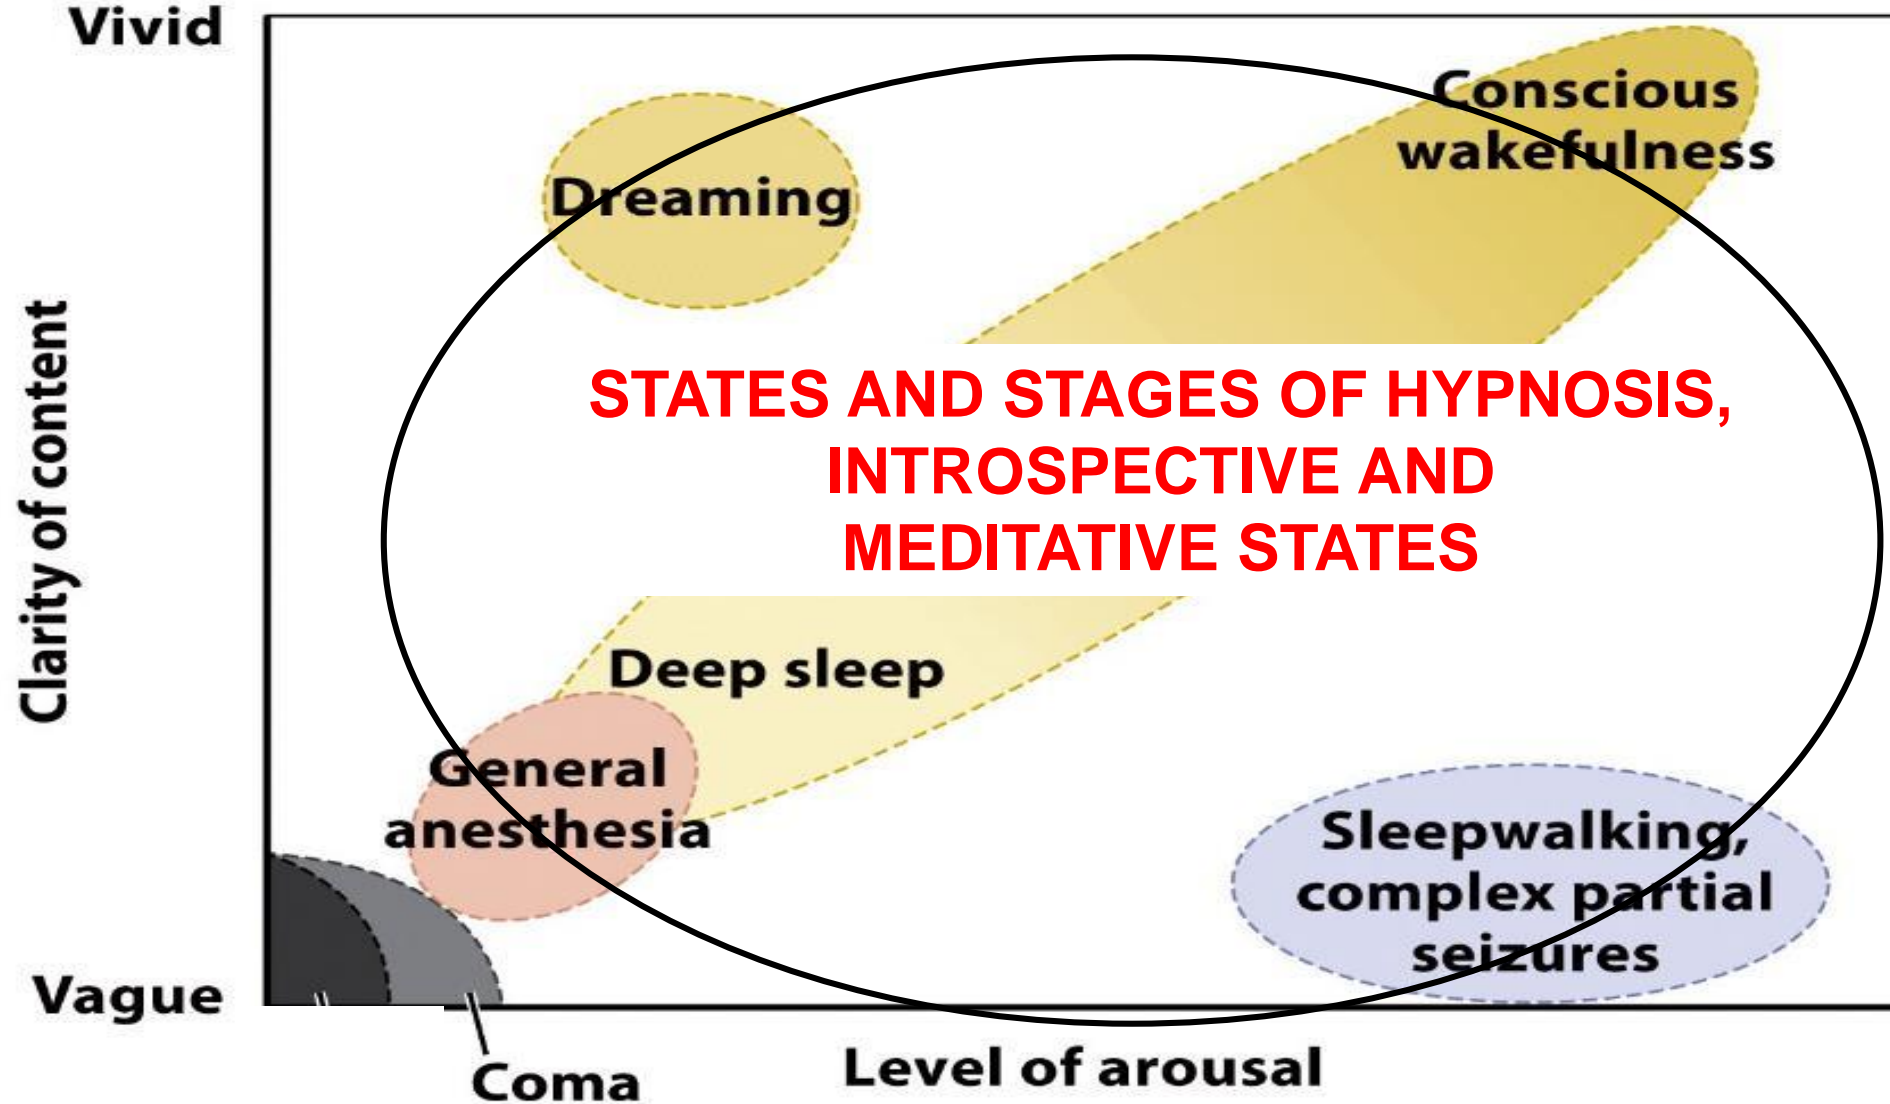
Vivid

Clarity of content

Vague

Dreaming

Conscious wakefulness

STATES AND STAGES OF HYPNOSIS, INTROSPECTIVE AND MEDITATIVE STATES

Deep sleep

General anesthesia

Sleepwalking, complex partial seizures

Coma

Level of arousal